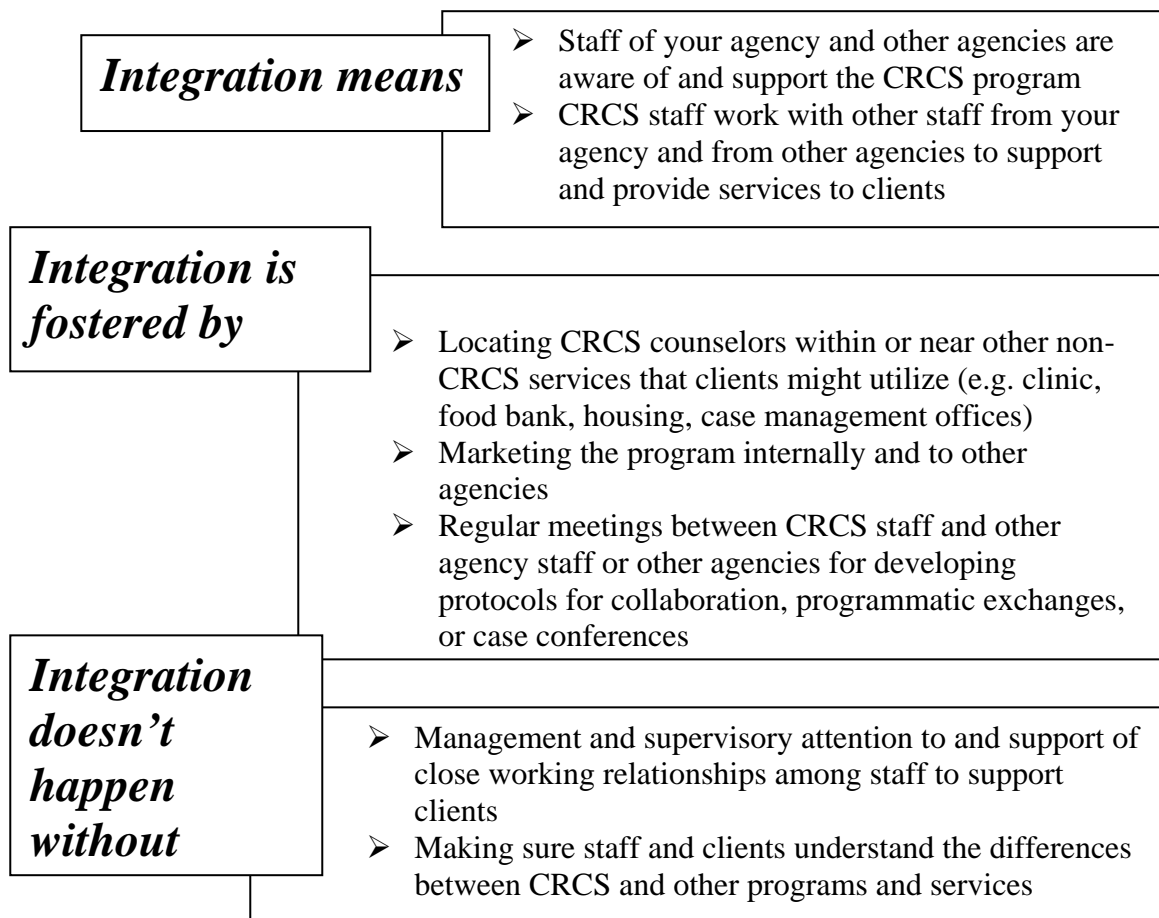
Integration means

- Staff of your agency and other agencies are aware of and support the CRCS program
- CRCS staff work with other staff from your agency and from other agencies to support and provide services to clients

Integration is fostered by

- Locating CRCS counselors within or near other non-CRCS services that clients might utilize (e.g. clinic, food bank, housing, case management offices)
- Marketing the program internally and to other agencies
- Regular meetings between CRCS staff and other agency staff or other agencies for developing protocols for collaboration, programmatic exchanges, or case conferences

Integration doesn't happen without

- Management and supervisory attention to and support of close working relationships among staff to support clients
- Making sure staff and clients understand the differences between CRCS and other programs and services